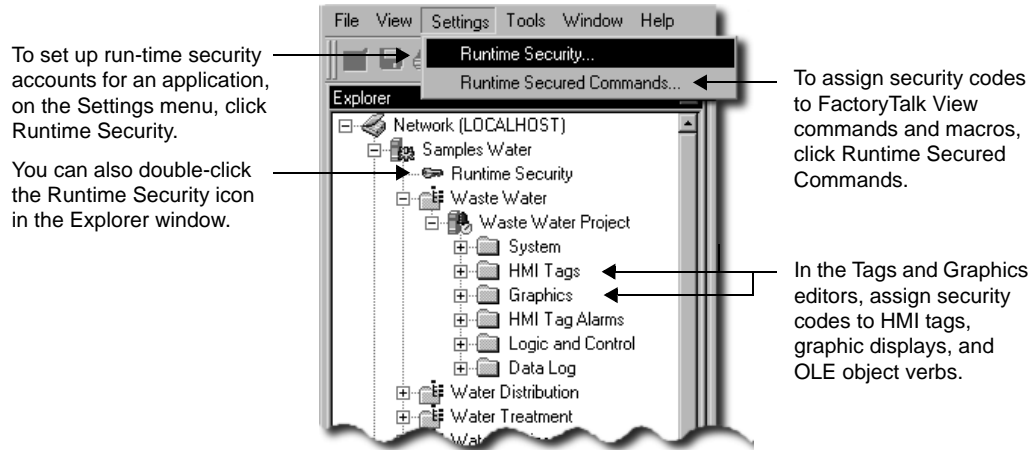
File View Settings Tools Window Help

Runtime Security...

Runtime Secured Commands...

Explorer

Network (LOCALHOST)

Samples Water

Runtime Security

Waste Water

Waste Water Project

System

HMI Tags

Graphics

HMI Tag Alarms

Logic and Control

Data Log

Water Distribution

Water Treatment

Wat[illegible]

To set up run-time security accounts for an application, on the Settings menu, click Runtime Security.

You can also double-click the Runtime Security icon in the Explorer window.

To assign security codes to FactoryTalk View commands and macros, click Runtime Secured Commands.

In the Tags and Graphics editors, assign security codes to HMI tags, graphic displays, and OLE object verbs.